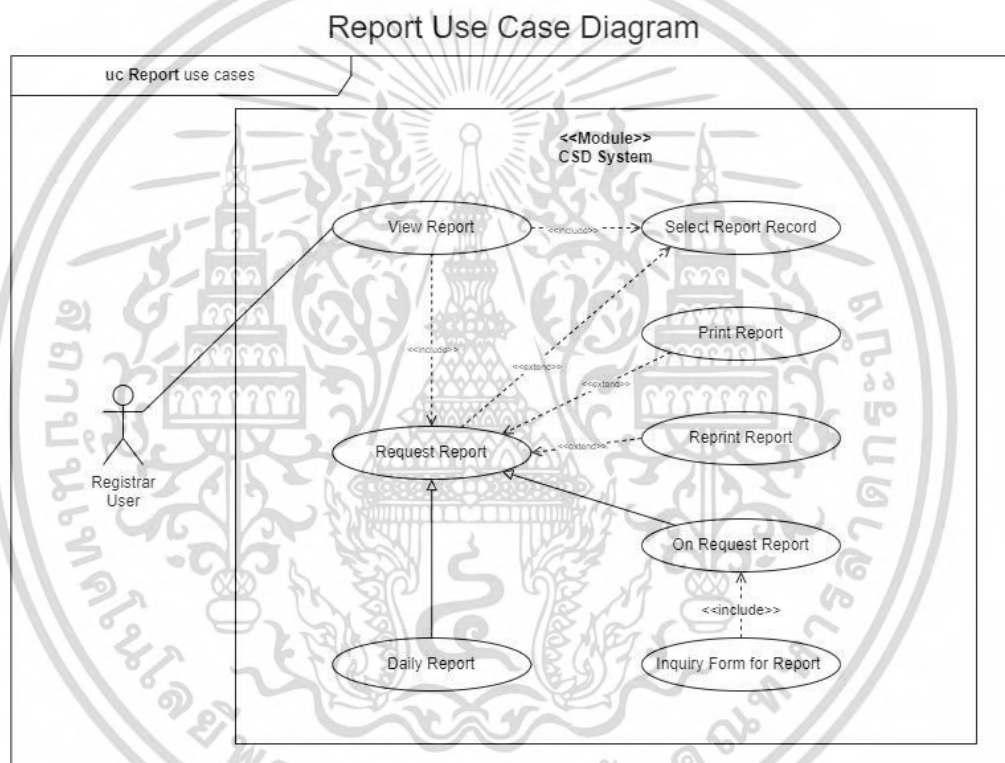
Report Use Case Diagram

uc Report use cases

<<Module>>
CSD System

View Report

<<include>>

Select Report Record

<<include>>

<<extend>>

Print Report

<<extend>>

Registrar User

Request Report

<<extend>>

Reprint Report

On Request Report

<<include>>

Daily Report

Inquiry Form for Report